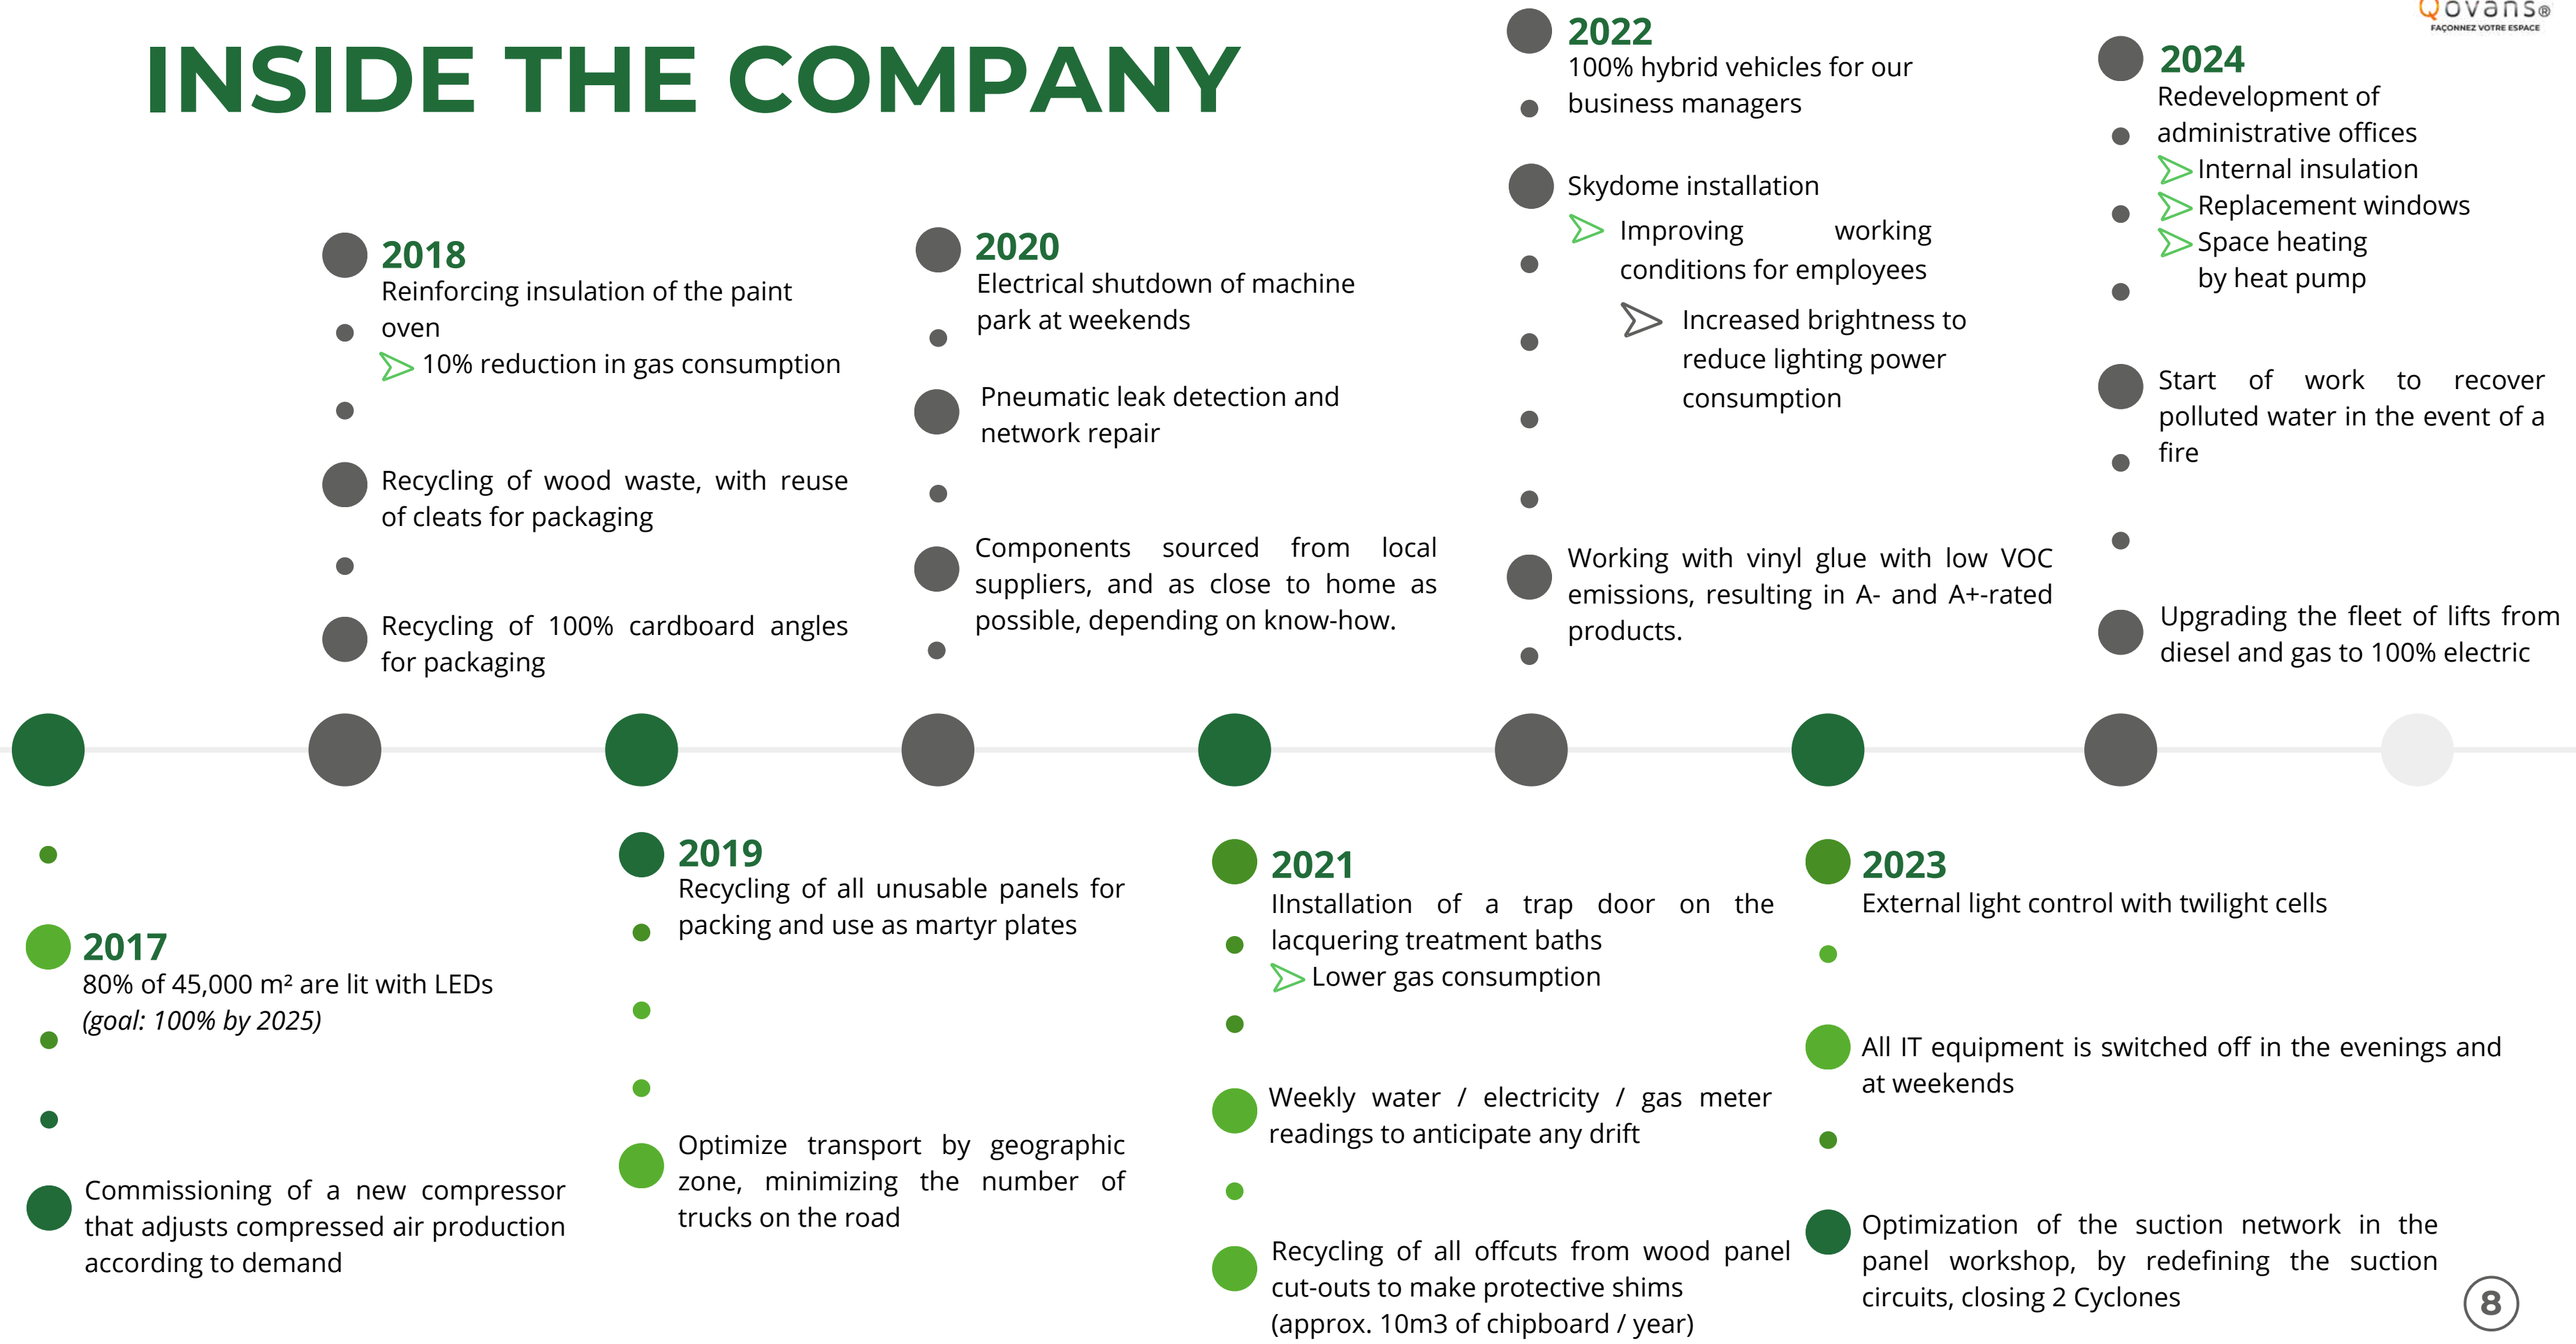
Qovans®
FAÇONNEZ VOTRE ESPACE

INSIDE THE COMPANY

2018
Reinforcing insulation of the paint oven
10% reduction in gas consumption

Recycling of wood waste, with reuse of cleats for packaging

Recycling of 100% cardboard angles for packaging

2020
Electrical shutdown of machine park at weekends

Pneumatic leak detection and network repair

Components sourced from local suppliers, and as close to home as possible, depending on know-how.

2022
100% hybrid vehicles for our business managers

Skydome installation
Improving working conditions for employees
Increased brightness to reduce lighting power consumption

Working with vinyl glue with low VOC emissions, resulting in A- and A+-rated products.

2024
Redevelopment of administrative offices
Internal insulation
Replacement windows
Space heating by heat pump

Start of work to recover polluted water in the event of a fire

Upgrading the fleet of lifts from diesel and gas to 100% electric

2017
80% of 45,000 m² are lit with LEDs
(goal: 100% by 2025)

Commissioning of a new compressor that adjusts compressed air production according to demand

2019
Recycling of all unusable panels for packing and use as martyr plates

Optimize transport by geographic zone, minimizing the number of trucks on the road

2021
IInstallation of a trap door on the lacquering treatment baths
Lower gas consumption

Weekly water / electricity / gas meter readings to anticipate any drift

Recycling of all offcuts from wood panel cut-outs to make protective shims (approx. 10m3 of chipboard / year)

2023
External light control with twilight cells

All IT equipment is switched off in the evenings and at weekends

Optimization of the suction network in the panel workshop, by redefining the suction circuits, closing 2 Cyclones

8